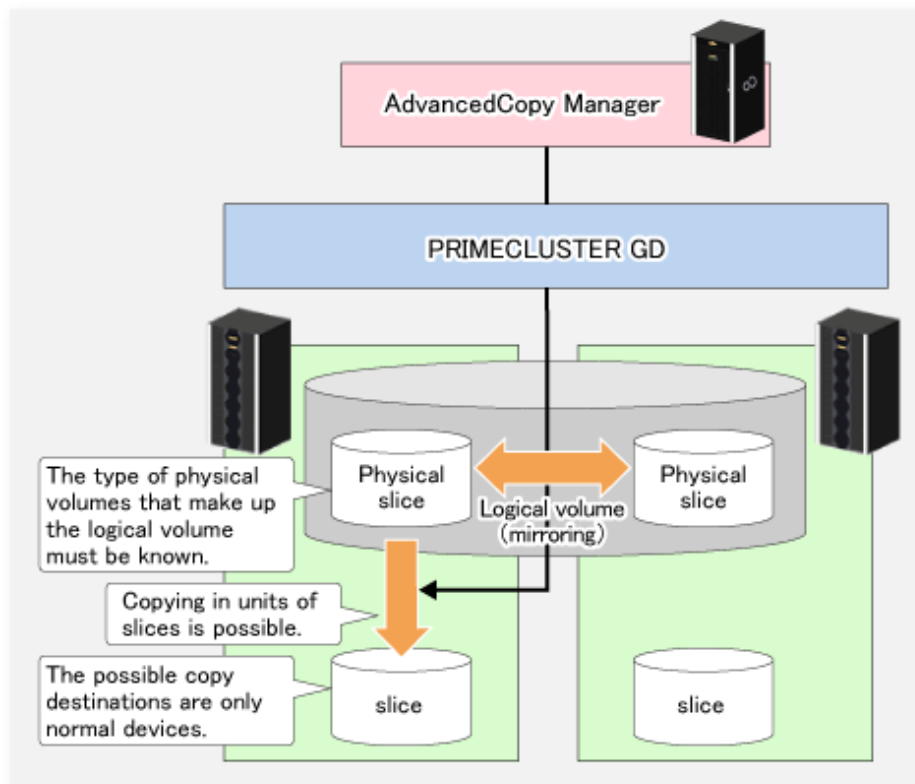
AdvancedCopy Manager

PRIMECLUSTER GD

The type of physical volumes that make up the logical volume must be known.

Physical slice

Physical slice

Logical volume (mirroring)

Copying in units of slices is possible.

The possible copy destinations are only normal devices.

slice

slice